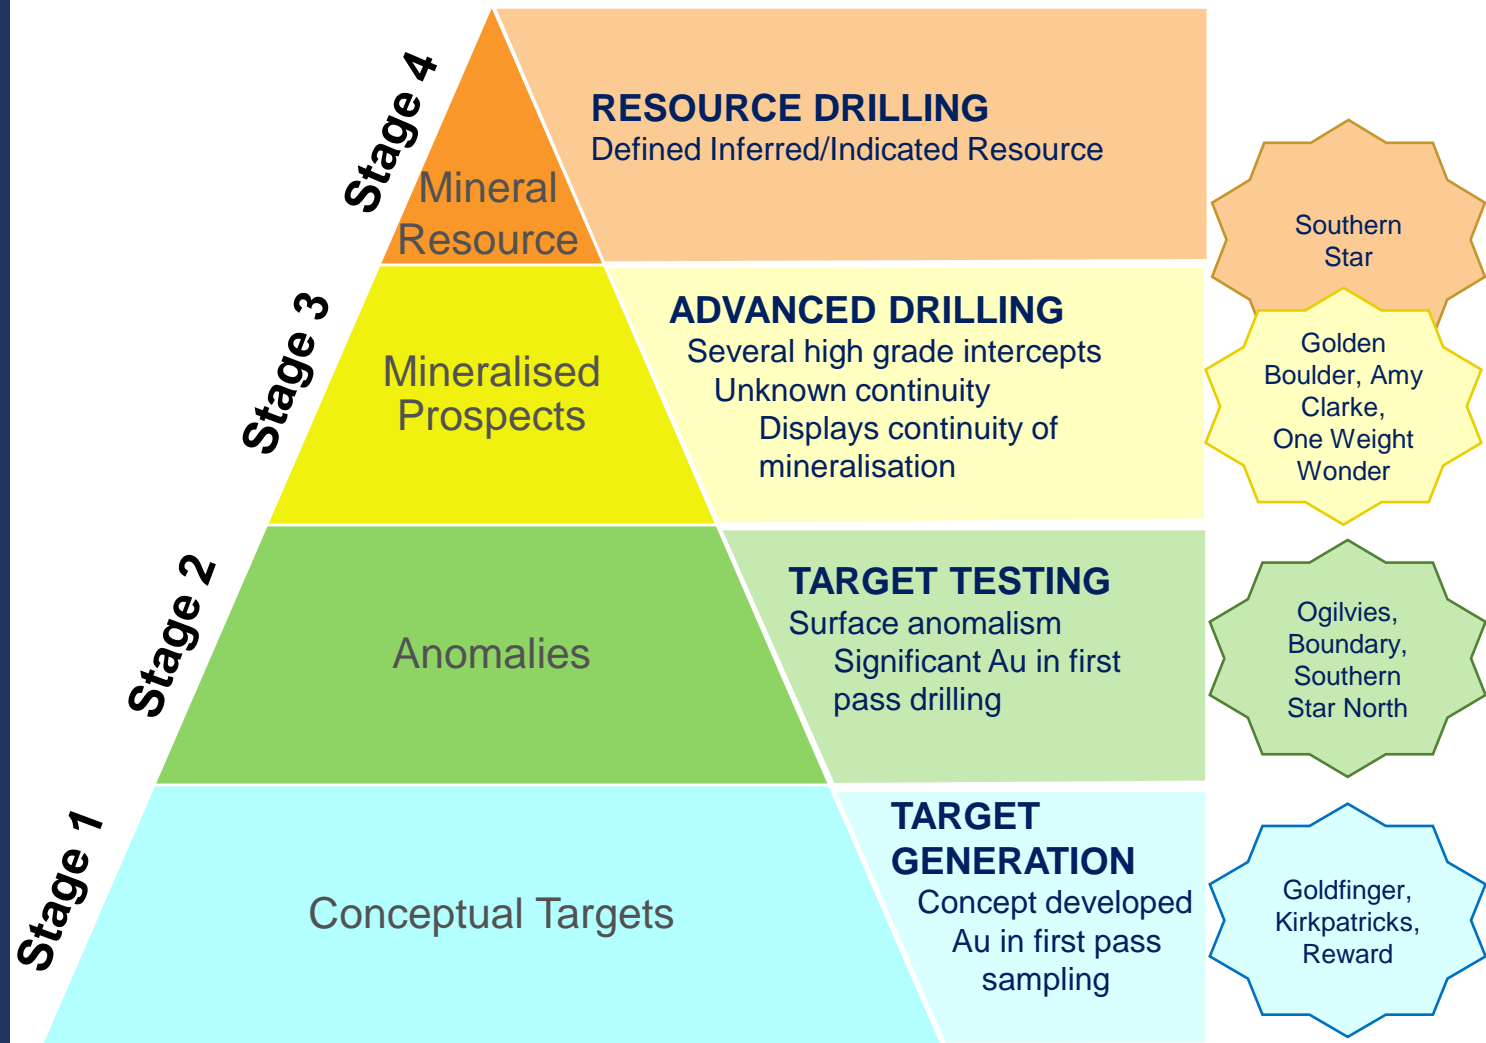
Stage 4

Mineral Resource

RESOURCE DRILLING
Defined Inferred/Indicated Resource

Southern Star

Stage 3

Mineralised Prospects

ADVANCED DRILLING
Several high grade intercepts
Unknown continuity
Displays continuity of mineralisation

Golden Boulder, Amy Clarke, One Weight Wonder

Stage 2

Anomalies

TARGET TESTING
Surface anomalism
Significant Au in first pass drilling

Ogilvies, Boundary, Southern Star North

Stage 1

Conceptual Targets

TARGET GENERATION
Concept developed
Au in first pass sampling

Goldfinger, Kirkpatricks, Reward